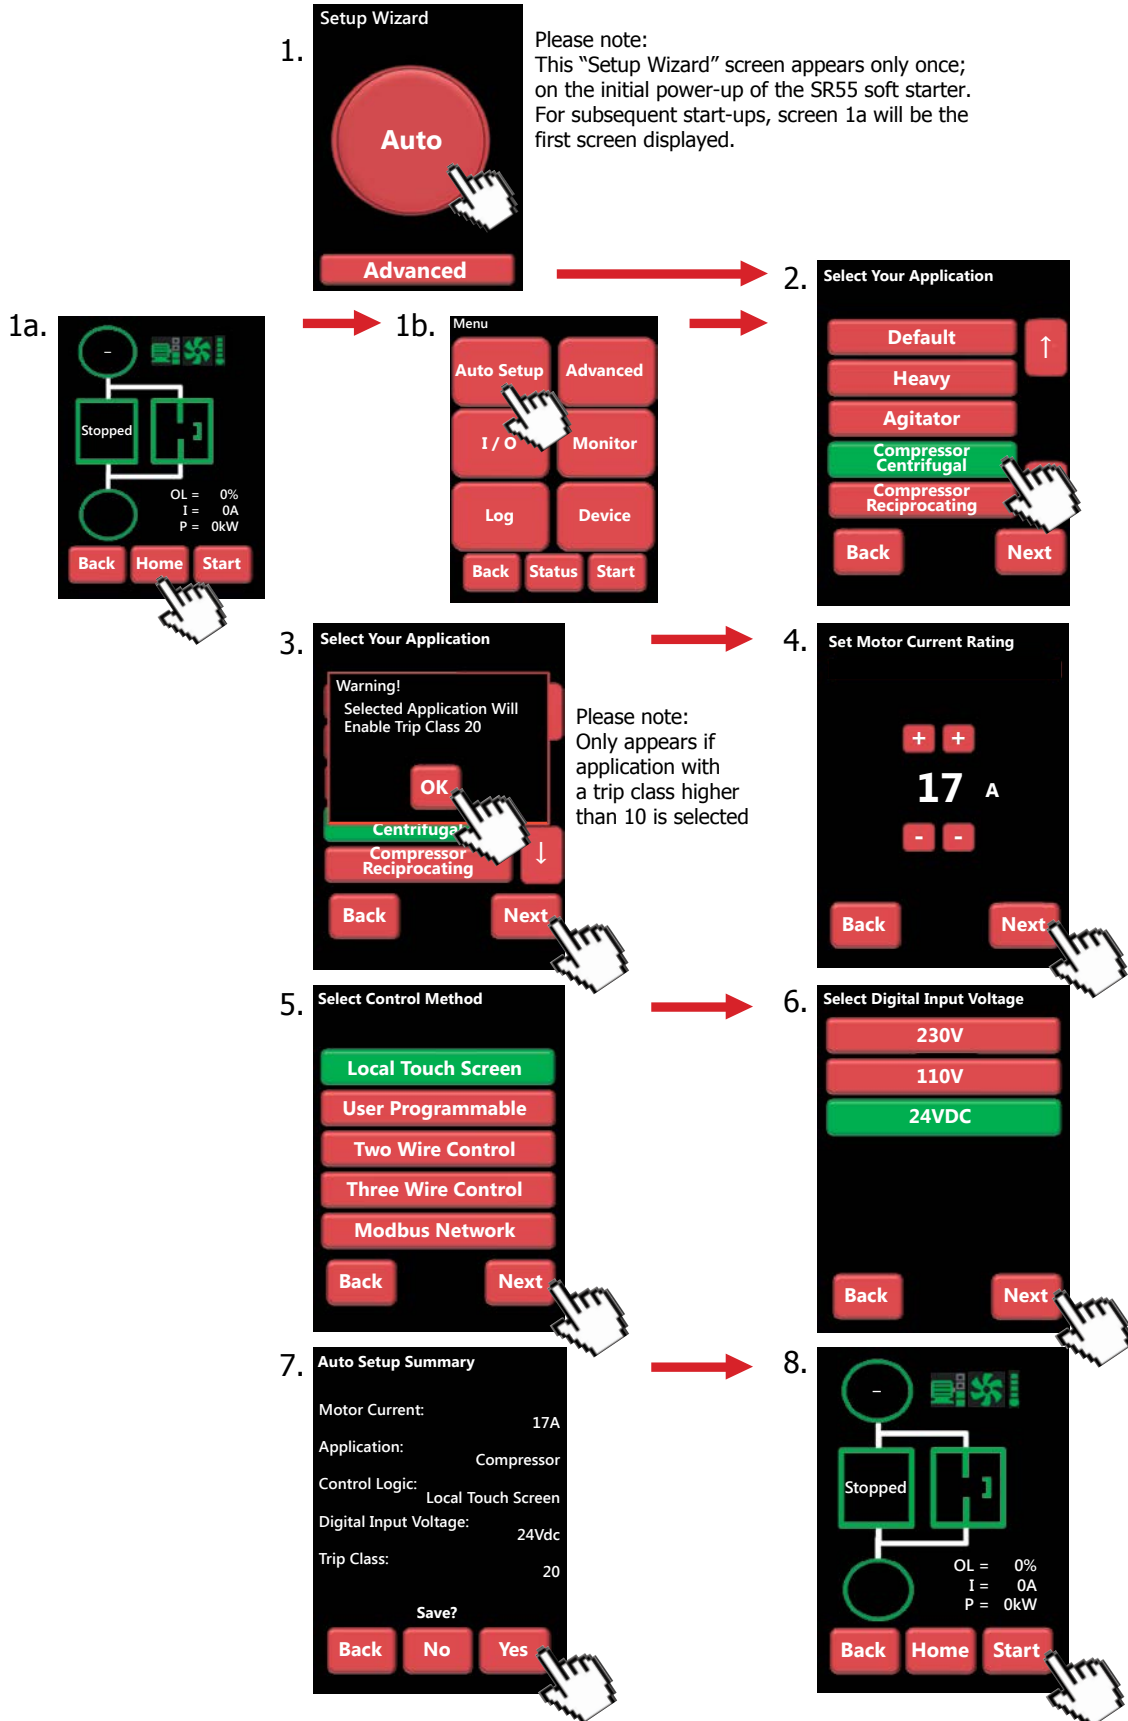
1.

Setup Wizard

Auto

Advanced

Please note:
This "Setup Wizard" screen appears only once; on the initial power-up of the SR55 soft starter. For subsequent start-ups, screen 1a will be the first screen displayed.

2.

Select Your Application

Default

Heavy

Agitator

Compressor Centrifugal

Compressor Reciprocating

Back

Next

1a.

–

Stopped

OL = 0%
I = 0A
P = 0kW

Back

Home

Start

1b.

Menu

Auto Setup

Advanced

I / O

Monitor

Log

Device

Back

Status

Start

3.

Select Your Application

Warning!
Selected Application Will Enable Trip Class 20

OK

Centrifugal

Compressor Reciprocating

Back

Next

Please note:
Only appears if application with a trip class higher than 10 is selected

4.

Set Motor Current Rating

+ +

17 A

- -

Back

Next

5.

Select Control Method

Local Touch Screen

User Programmable

Two Wire Control

Three Wire Control

Modbus Network

Back

Next

6.

Select Digital Input Voltage

230V

110V

24VDC

Back

Next

7.

Auto Setup Summary

Motor Current: 17A

Application: Compressor

Control Logic: Local Touch Screen

Digital Input Voltage: 24Vdc

Trip Class: 20

Save?

Back

No

Yes

8.

–

Stopped

OL = 0%
I = 0A
P = 0kW

Back

Home

Start